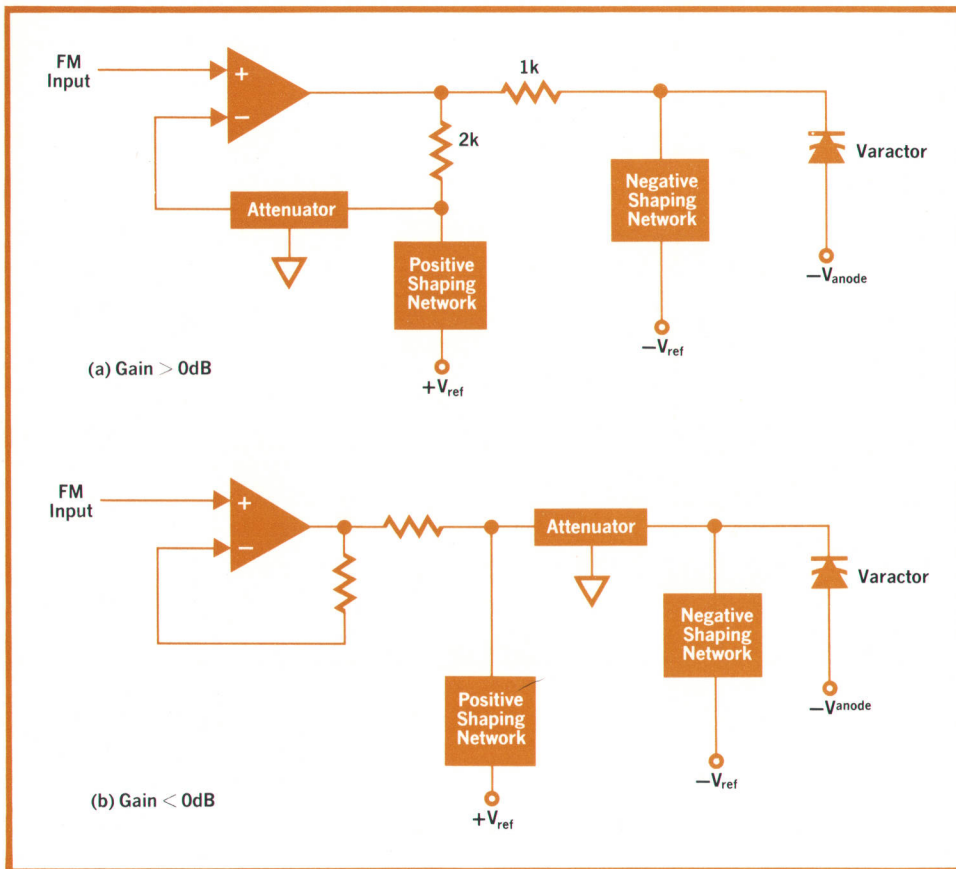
FM Input

+

−

1k

2k

Varactor

Attenuator

Negative Shaping Network

Positive Shaping Network

$-V_{anode}$

$-V_{ref}$

(a) Gain > 0dB

$+V_{ref}$

FM Input

+

−

Attenuator

Varactor

Negative Shaping Network

Positive Shaping Network

$-V_{anode}$

$-V_{ref}$

(b) Gain < 0dB

$+V_{ref}$